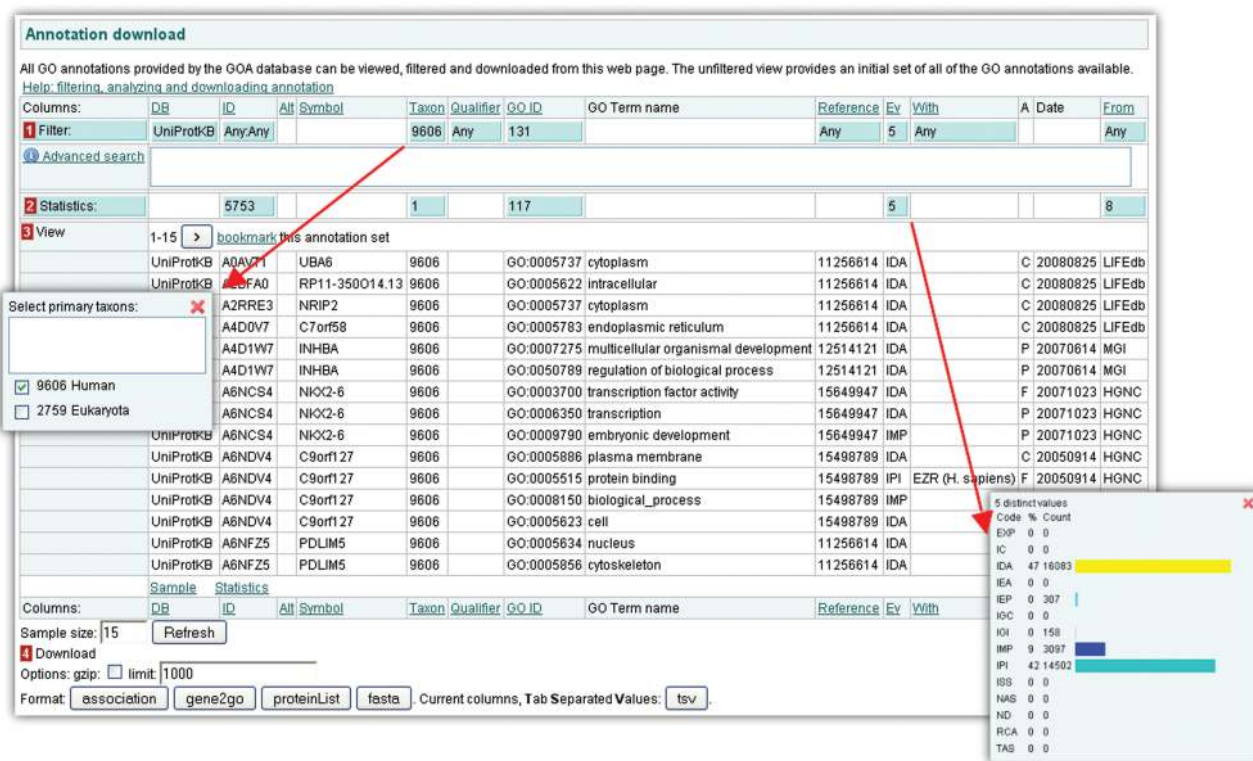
Annotation download

All GO annotations provided by the GOA database can be viewed, filtered and downloaded from this web page. The unfiltered view provides an initial set of all of the GO annotations available.
Help: filtering, analyzing and downloading annotation

| Columns: | DB | ID | Alt | Symbol | Taxon | Qualifier | GO ID | GO Term name | Reference | Ev | With | A | Date | From |
|---|---|---|---|---|---|---|---|---|---|---|---|---|---|---|
| 1 Filter: | UniProtKB | Any:Any | | | 9606 | Any | 131 | | Any | 5 | Any | | | Any |
| Advanced search | | | | | | | | | | | | | | |
| 2 Statistics: | | 5753 | | | 1 | | 117 | | | 5 | | | | 8 |
| 3 View | 1-15 > bookmark this annotation set | | | | | | | | | | | | | |
| | UniProtKB | A0AV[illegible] | | UBA6 | 9606 | | GO:0005737 | cytoplasm | 11256614 | IDA | | C | 20080825 | LIFEdb |
| | UniProtKB | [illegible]BFA0 | | RP11-350O14.13 | 9606 | | GO:0005622 | intracellular | 11256614 | IDA | | C | 20080825 | LIFEdb |
| | | A2RRE3 | | NRIP2 | 9606 | | GO:0005737 | cytoplasm | 11256614 | IDA | | C | 20080825 | LIFEdb |
| | | A4D0V7 | | C7orf58 | 9606 | | GO:0005783 | endoplasmic reticulum | 11256614 | IDA | | C | 20080825 | LIFEdb |
| | | A4D1W7 | | INHBA | 9606 | | GO:0007275 | multicellular organismal development | 12514121 | IDA | | P | 20070614 | MGI |
| | | A4D1W7 | | INHBA | 9606 | | GO:0050789 | regulation of biological process | 12514121 | IDA | | P | 20070614 | MGI |
| | | A6NCS4 | | NKX2-6 | 9606 | | GO:0003700 | transcription factor activity | 15649947 | IDA | | F | 20071023 | HGNC |
| | | A6NCS4 | | NKX2-6 | 9606 | | GO:0006350 | transcription | 15649947 | IDA | | P | 20071023 | HGNC |
| | UniProtKB | A6NCS4 | | NKX2-6 | 9606 | | GO:0009790 | embryonic development | 15649947 | IMP | | P | 20071023 | HGNC |
| | UniProtKB | A6NDV4 | | C9orf127 | 9606 | | GO:0005886 | plasma membrane | 15498789 | IDA | | C | 20050914 | HGNC |
| | UniProtKB | A6NDV4 | | C9orf127 | 9606 | | GO:0005515 | protein binding | 15498789 | IPI | EZR (H. sapiens) | F | 20050914 | HGNC |
| | UniProtKB | A6NDV4 | | C9orf127 | 9606 | | GO:0008150 | biological_process | 15498789 | IMP | | | | |
| | UniProtKB | A6NDV4 | | C9orf127 | 9606 | | GO:0005623 | cell | 15498789 | IDA | | | | |
| | UniProtKB | A6NFZ5 | | PDLIM5 | 9606 | | GO:0005634 | nucleus | 11256614 | IDA | | | | |
| | UniProtKB | A6NFZ5 | | PDLIM5 | 9606 | | GO:0005856 | cytoskeleton | 11256614 | IDA | | | | |
| | Sample | Statistics | | | | | | | | | | | | |
| Columns: | DB | ID | Alt | Symbol | Taxon | Qualifier | GO ID | GO Term name | Reference | Ev | With | | | |

Sample size: 15 Refresh
4 Download
Options: gzip: limit: 1000
Format: association gene2go proteinList fasta . Current columns, Tab Separated Values: tsv .

Select primary taxons:
9606 Human
2759 Eukaryota

5 distinct values
| Code | % | Count |
|---|---|---|
| EXP | 0 | 0 |
| IC | 0 | 0 |
| IDA | 47 | 16083 |
| IEA | 0 | 0 |
| IEP | 0 | 307 |
| IGC | 0 | 0 |
| IGI | 0 | 158 |
| IMP | 9 | 3097 |
| IPI | 42 | 14502 |
| ISS | 0 | 0 |
| NAS | 0 | 0 |
| ND | 0 | 0 |
| RCA | 0 | 0 |
| TAS | 0 | 0 |